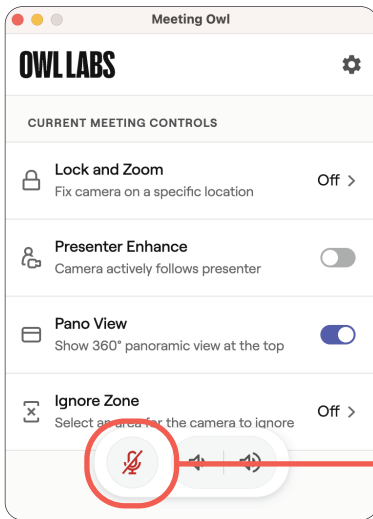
Meeting Owl

OWL LABS

CURRENT MEETING CONTROLS

Lock and Zoom
Fix camera on a specific location
Off >

Presenter Enhance
Camera actively follows presenter

Pano View
Show 360° panoramic view at the top

Ignore Zone
Select a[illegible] area for the camera to ignore
Off >